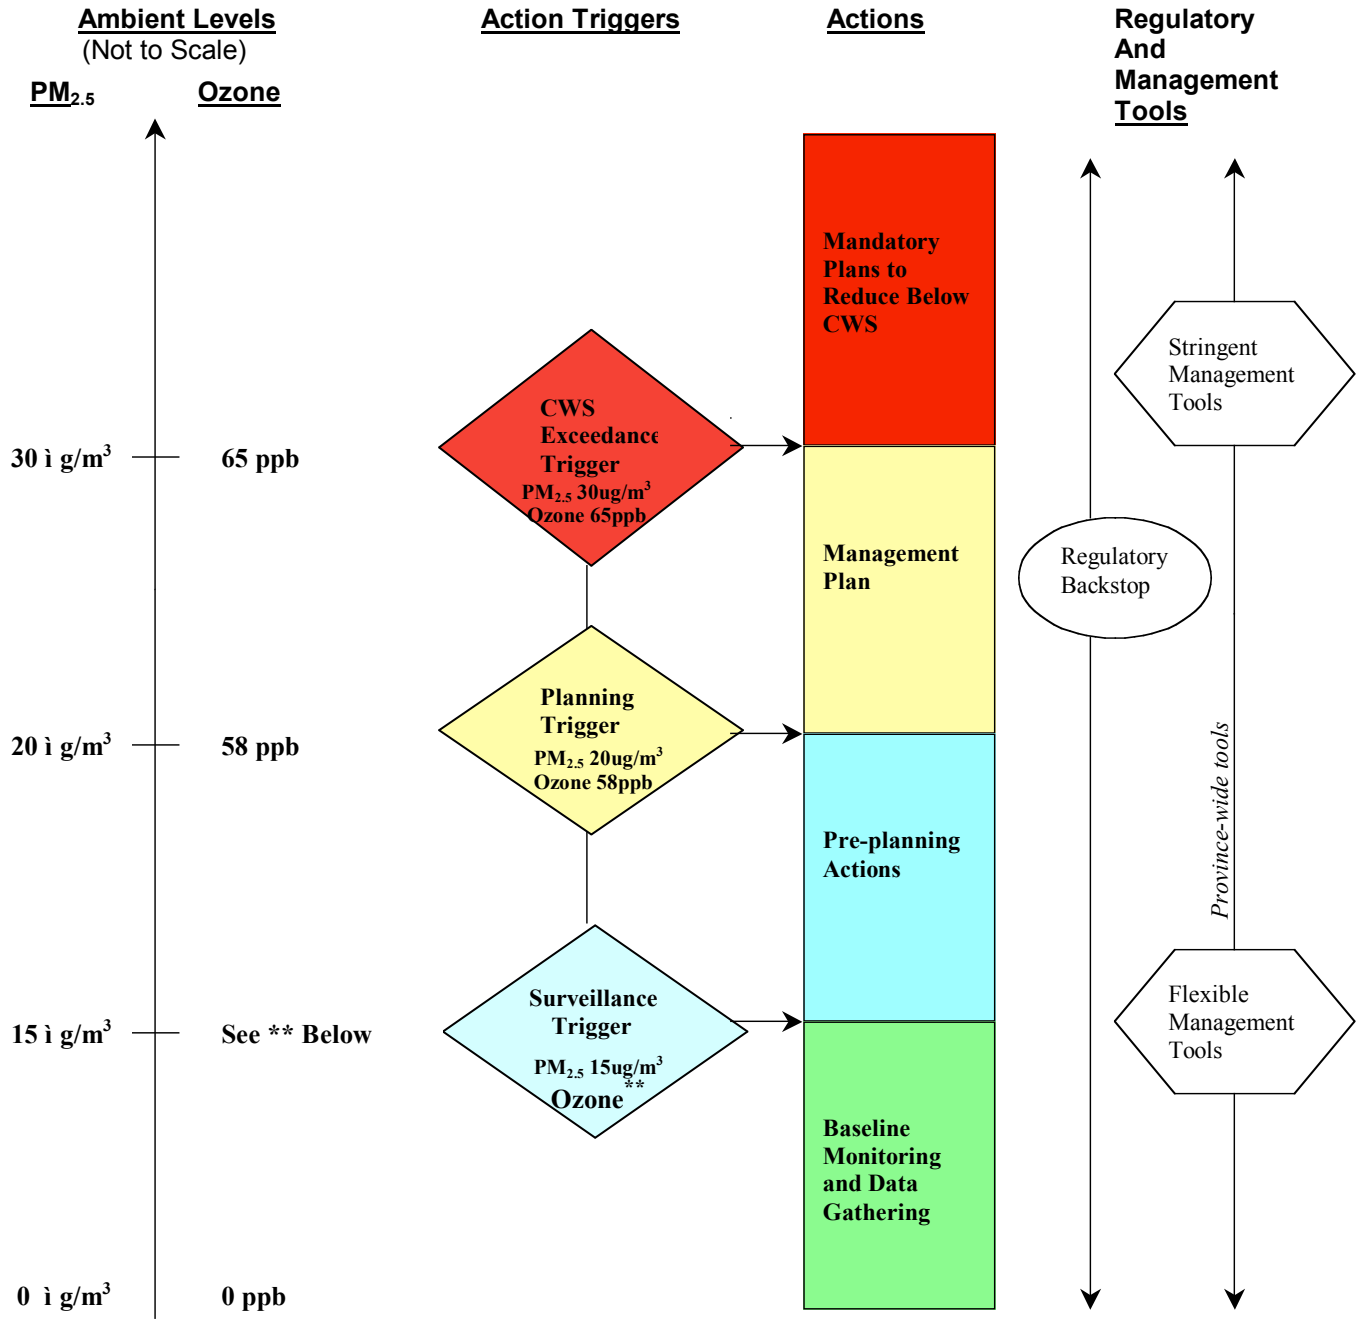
Ambient Levels
(Not to Scale)

$PM_{2.5}$

Ozone

Action Triggers

Actions

Regulatory And Management Tools

Mandatory Plans to Reduce Below CWS

Stringent Management Tools

30 ì g/m$^3$

65 ppb

CWS Exceedance Trigger
$PM_{2.5}$ 30ug/m$^3$
Ozone 65ppb

Management Plan

Regulatory Backstop

Planning Trigger
$PM_{2.5}$ 20ug/m$^3$
Ozone 58ppb

20 ì g/m$^3$

58 ppb

Pre-planning Actions

Province-wide tools

Surveillance Trigger
$PM_{2.5}$ 15ug/m$^3$
**
Ozone

15 ì g/m$^3$

See ** Below

Flexible Management Tools

Baseline Monitoring and Data Gathering

0 ì g/m$^3$

0 ppb